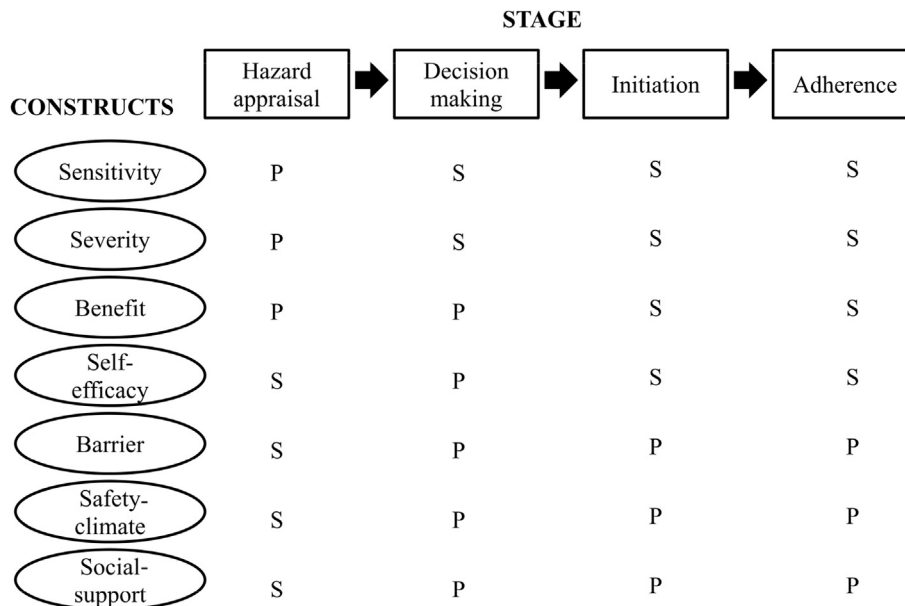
STAGE

| CONSTRUCTS | Hazard appraisal | Decision making | Initiation | Adherence |
|---|---|---|---|---|
| Sensitivity | P | S | S | S |
| Severity | P | S | S | S |
| Benefit | P | P | S | S |
| Self-efficacy | S | P | S | S |
| Barrier | S | P | P | P |
| Safety-climate | S | P | P | P |
| Social-support | S | P | P | P |